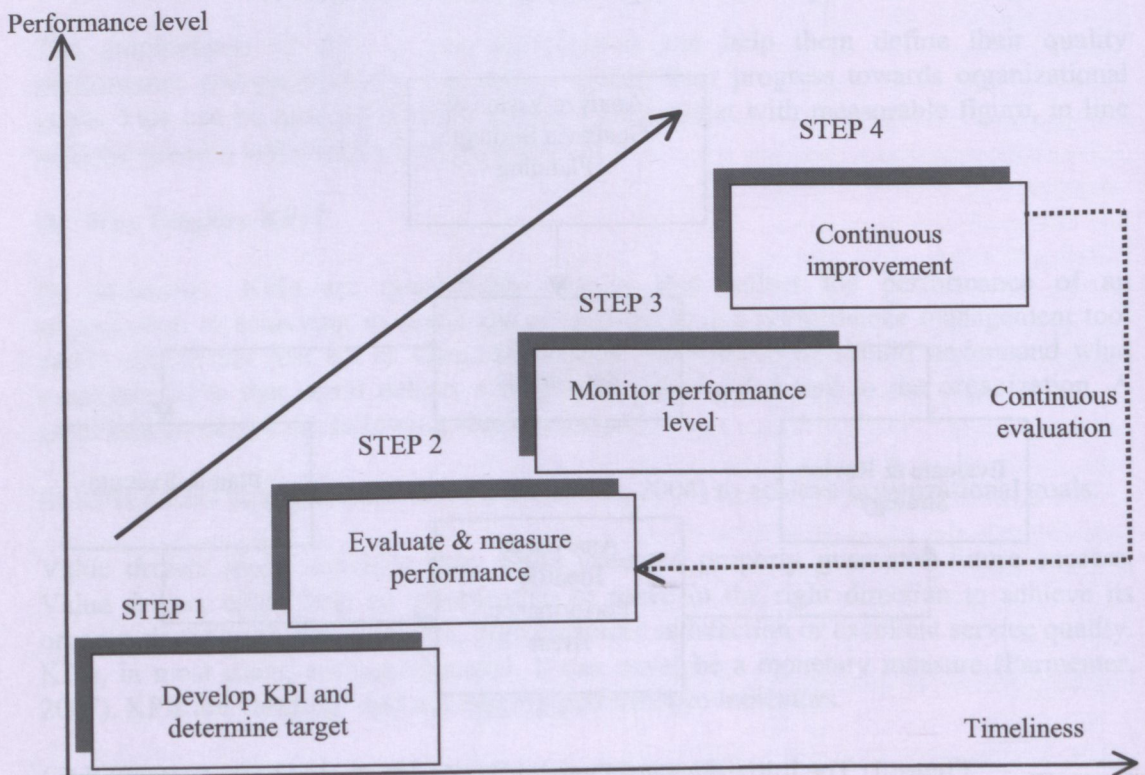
Performance level

STEP 4

Continuous improvement

STEP 3

Monitor performance level

Continuous evaluation

STEP 2

Evaluate & measure performance

STEP 1

Develop KPI and determine target

Timeliness